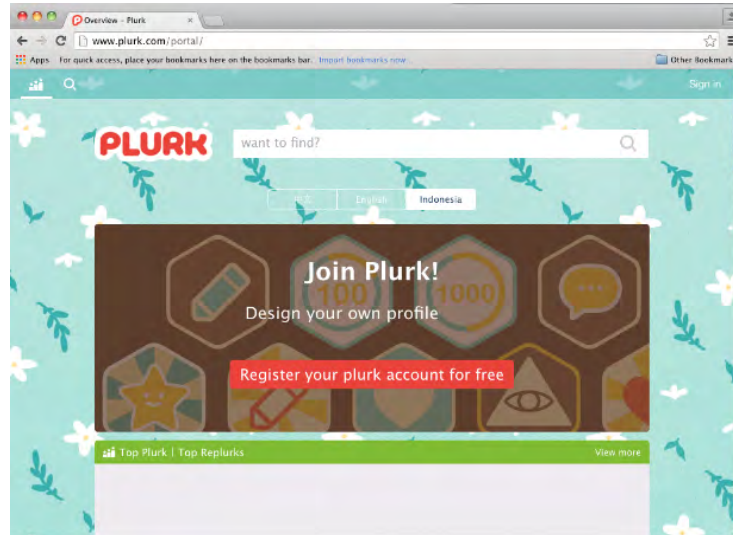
Overview - Plurk

www.plurk.com/portal/

Apps For quick access, place your bookmarks here on the bookmarks bar. Import bookmarks now...

Other Bookmarks

Sign in

PLURK

want to find?

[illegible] English Indonesia

Join Plurk!

Design your own profile

100 1000

Register your plurk account for free

Top Plurk | Top Replurks

View more